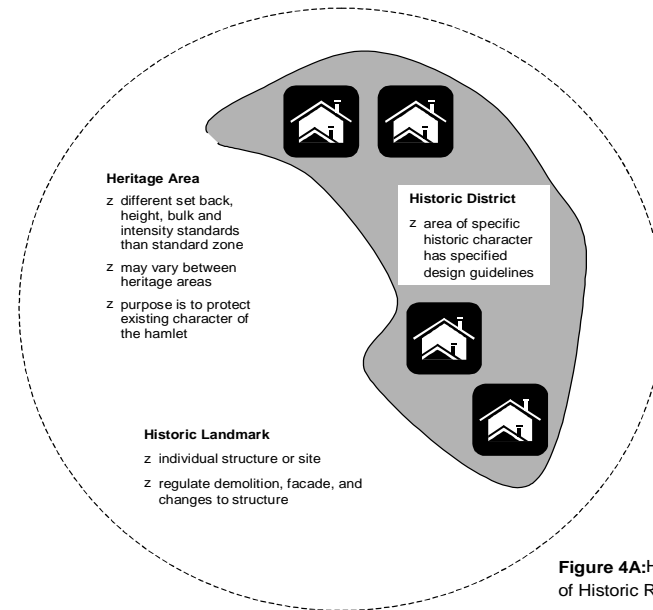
Heritage Area

z different set back, height, bulk and intensity standards than standard zone

z may vary between heritage areas

z purpose is to protect existing character of the hamlet

Historic District

z area of specific historic character has specified design guidelines

Historic Landmark

z individual structure or site

z regulate demolition, facade, and changes to structure

Figure 4A:H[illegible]
of Historic R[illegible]